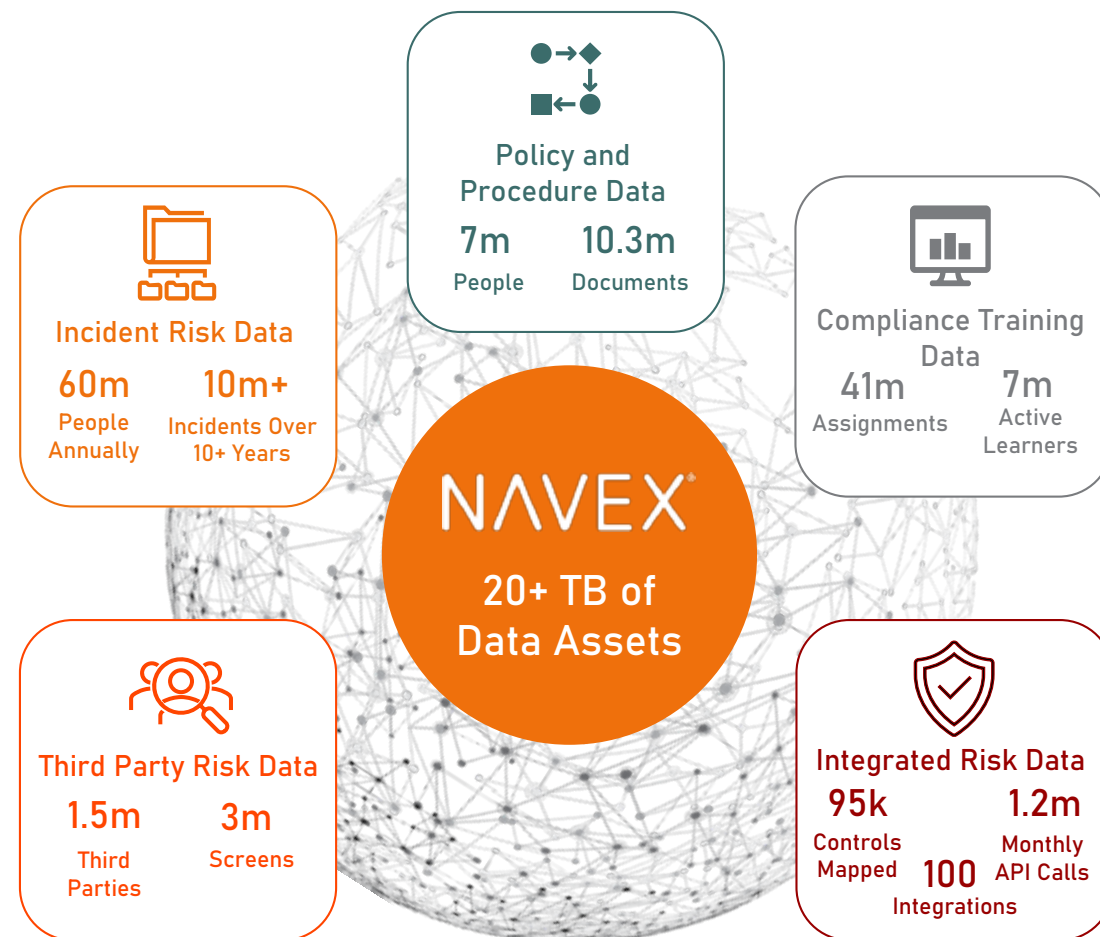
Policy and Procedure Data

7m
People

10.3m
Documents

Incident Risk Data

60m
People Annually

10m+
Incidents Over 10+ Years

Compliance Training Data

41m
Assignments

7m
Active Learners

NAVEX

20+ TB of Data Assets

Third Party Risk Data

1.5m
Third Parties

3m
Screens

Integrated Risk Data

95k
Controls Mapped

1.2m
Monthly API Calls

100
Integrations